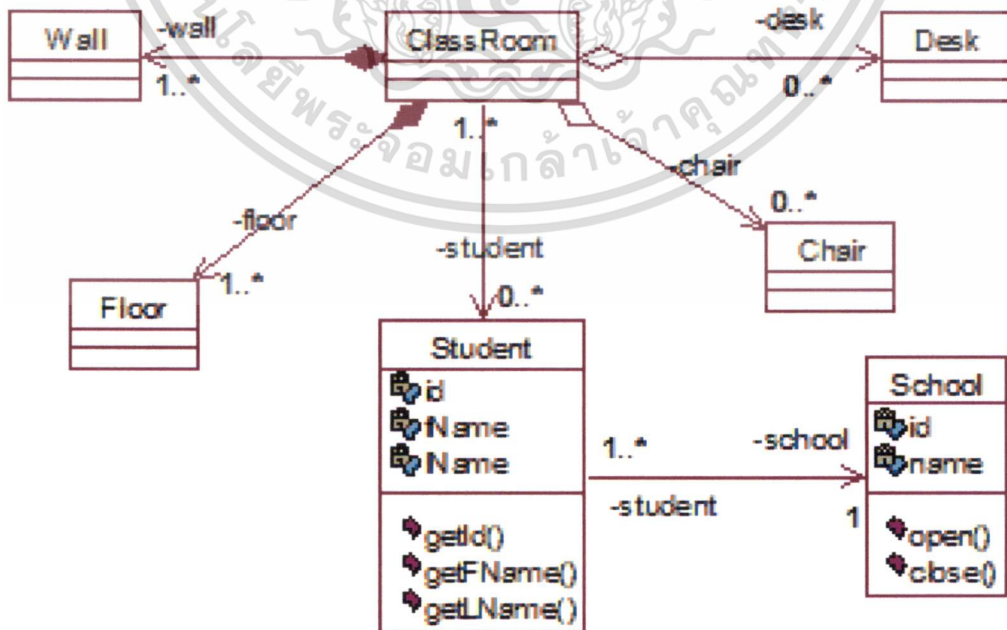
Wall
-wall
1..*
ClassRoom
-desk
Desk
0..*
1..*
-chair
0..*
Chair
-floor
1..*
Floor
-student
0..*
Student
id
fName
lName
getId()
getFName()
getLName()
1..*
-school
-student
1
School
id
name
open()
close()